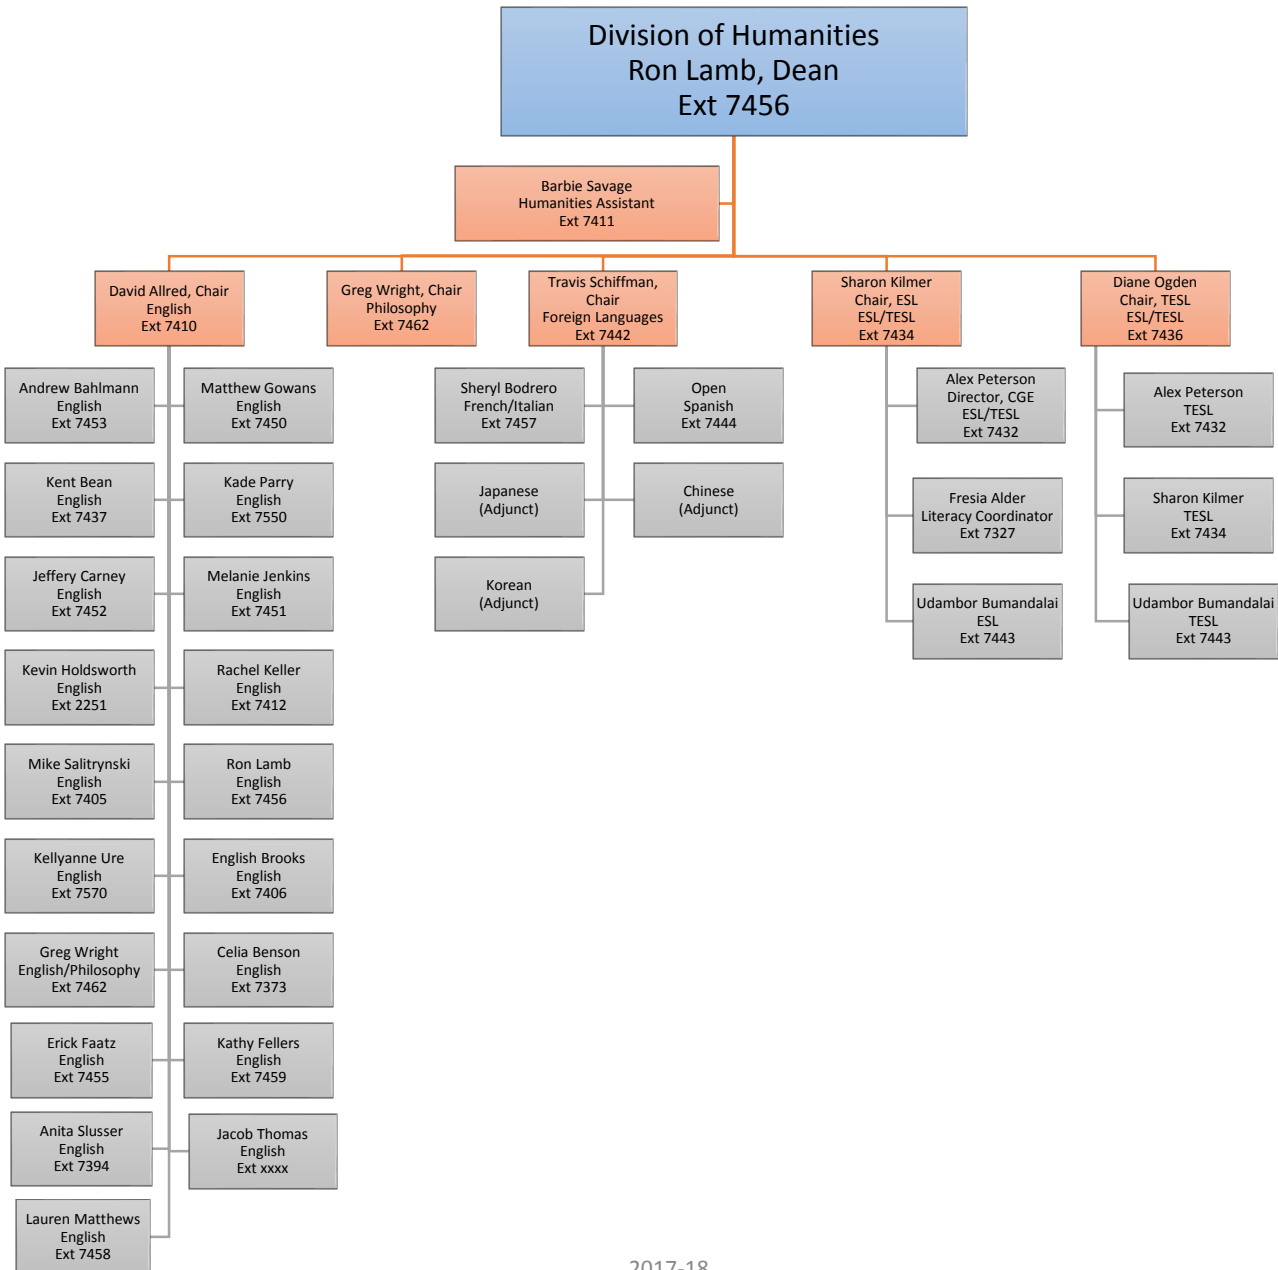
Division of Humanities
Ron Lamb, Dean
Ext 7456

Barbie Savage
Humanities Assistant
Ext 7411

David Allred, Chair
English
Ext 7410

Greg Wright, Chair
Philosophy
Ext 7462

Travis Schiffman, Chair
Foreign Languages
Ext 7442

Sharon Kilmer
Chair, ESL
ESL/TESL
Ext 7434

Diane Ogden
Chair, TESL
ESL/TESL
Ext 7436

Andrew Bahlmann
English
Ext 7453

Matthew Gowans
English
Ext 7450

Kent Bean
English
Ext 7437

Kade Parry
English
Ext 7550

Jeffery Carney
English
Ext 7452

Melanie Jenkins
English
Ext 7451

Kevin Holdsworth
English
Ext 2251

Rachel Keller
English
Ext 7412

Mike Salitrynski
English
Ext 7405

Ron Lamb
English
Ext 7456

Kellyanne Ure
English
Ext 7570

English Brooks
English
Ext 7406

Greg Wright
English/Philosophy
Ext 7462

Celia Benson
English
Ext 7373

Erick Faatz
English
Ext 7455

Kathy Fellers
English
Ext 7459

Anita Slusser
English
Ext 7394

Jacob Thomas
English
Ext xxxx

Lauren Matthews
English
Ext 7458

Sheryl Bodrero
French/Italian
Ext 7457

Open
Spanish
Ext 7444

Japanese
(Adjunct)

Chinese
(Adjunct)

Korean
(Adjunct)

Alex Peterson
Director, CGE
ESL/TESL
Ext 7432

Fresia Alder
Literacy Coordinator
Ext 7327

Udambor Bumandalai
ESL
Ext 7443

Alex Peterson
TESL
Ext 7432

Sharon Kilmer
TESL
Ext 7434

Udambor Bumandalai
TESL
Ext 7443

2017-18